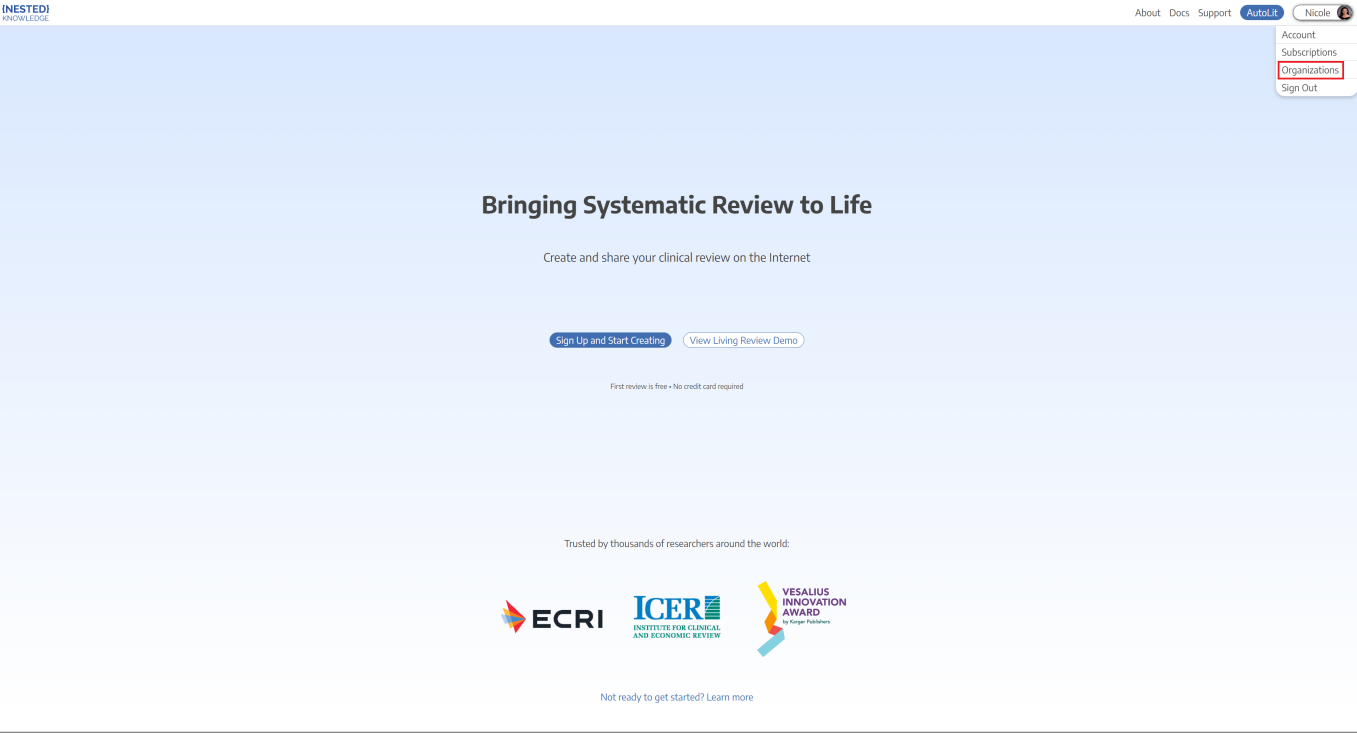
[NESTED] KNOWLEDGE

About Docs Support AutoLit Nicole

Account
Subscriptions
Organizations
Sign Out

Bringing Systematic Review to Life

Create and share your clinical review on the Internet

Sign Up and Start Creating View Living Review Demo

First review is free • No credit card required

Trusted by thousands of researchers around the world:

ECRI

ICER INSTITUTE FOR CLINICAL AND ECONOMIC REVIEW

VESALIUS INNOVATION AWARD by Karger Publishers

Not ready to get started? Learn more